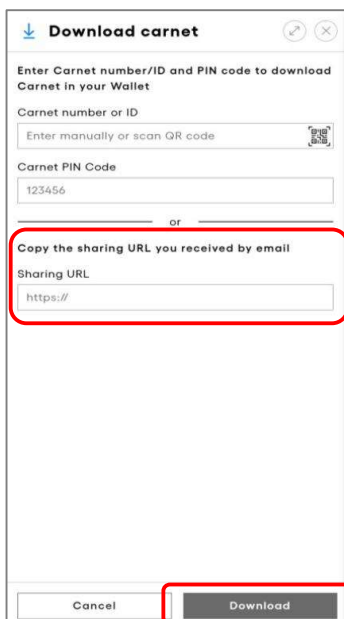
Download carnet

Enter Carnet number/ID and PIN code to download Carnet in your Wallet

Carnet number or ID

Enter manually or scan QR code

Carnet PIN Code

123456

or

Copy the sharing URL you received by email

Sharing URL

https://

Cancel

Download